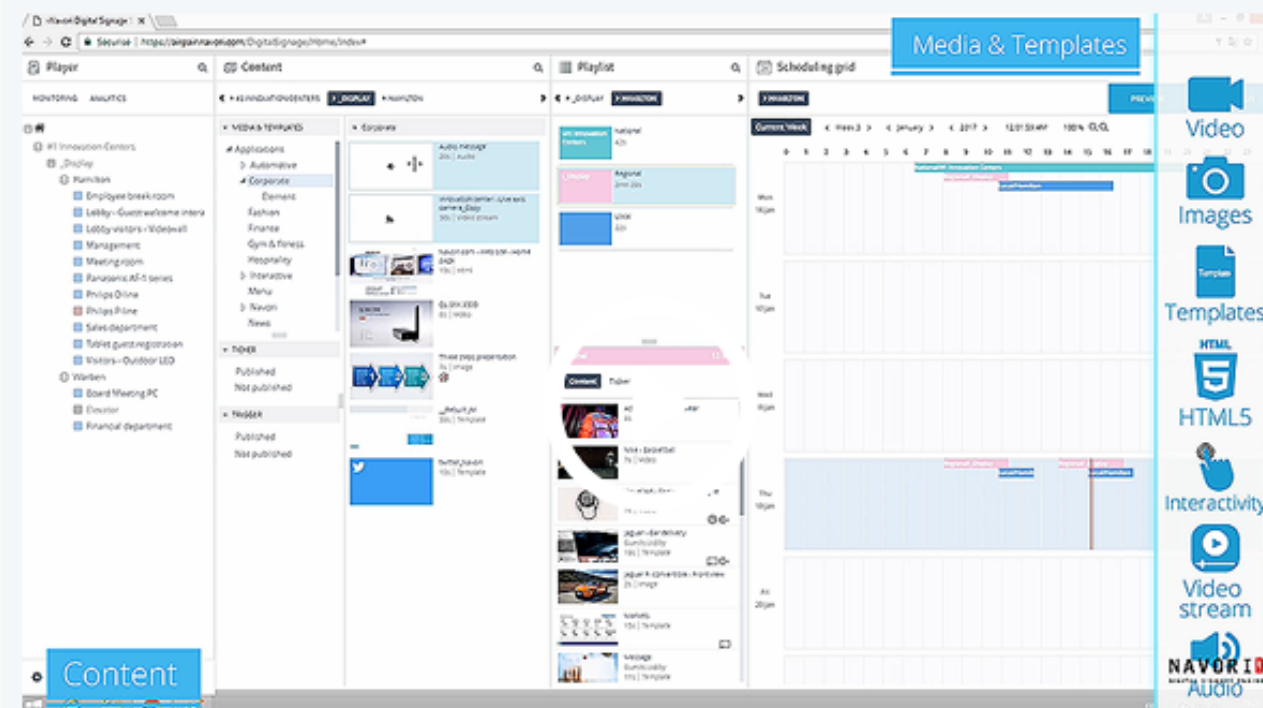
Navori Digital Signage

Secure | https://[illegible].navori.com/DigitalSignage/Home/Index#

Media & Templates

Player

MONITORING ANALYTICS

#1 Innovation Centers
_Display
Hamilton
Employee break room
Lobby - Guest welcome intera
Lobby visitors - Videowall
Management
Meeting room
Panasonic AF-1 series
Philips Online
Philips Pline
Sales department
Tablet guest registration
Visitors - Outdoor LED
Warben
Board Meeting PC
Elevator
Financial department

Content

#1 INNOVATION CENTERS _DISPLAY HAMILTON

MEDIA & TEMPLATES
Applications
Automotive
Corporate
Element
Fashion
Finance
Gym & fitness
Hospitality
Interactive
Menu
Navori
News

TICKER
Published
Not published

TRIGGER
Published
Not published

Corporate
Audio message
Innovation center - Live axis camera_Easy
Navori.com - Website - Home page
QL DIX 2008
Three steps presentation
_Default
Twitter_Navori

Playlist

_DISPLAY HAMILTON

#1 Innovation Centers
National
Regional
Local

Content Ticker

Nike - Basketball
Jaguar - Dandelivery
Jaguar F-convertible - Frontview
Scores
Message

Scheduling grid

HAMILTON

Current Week Week 3 January 2017 12:01:59 AM 100%

0 1 2 3 4 5 6 7 8 9 10 11 12 13 14 15 16 17 18

Mon 16 Jan
Tue 17 Jan
Wed 18 Jan
Thu 19 Jan
Fri 20 Jan

PREVIEW

Video
Images
Templates
HTML5
Interactivity
Video stream
Audio

NAVORI

Content